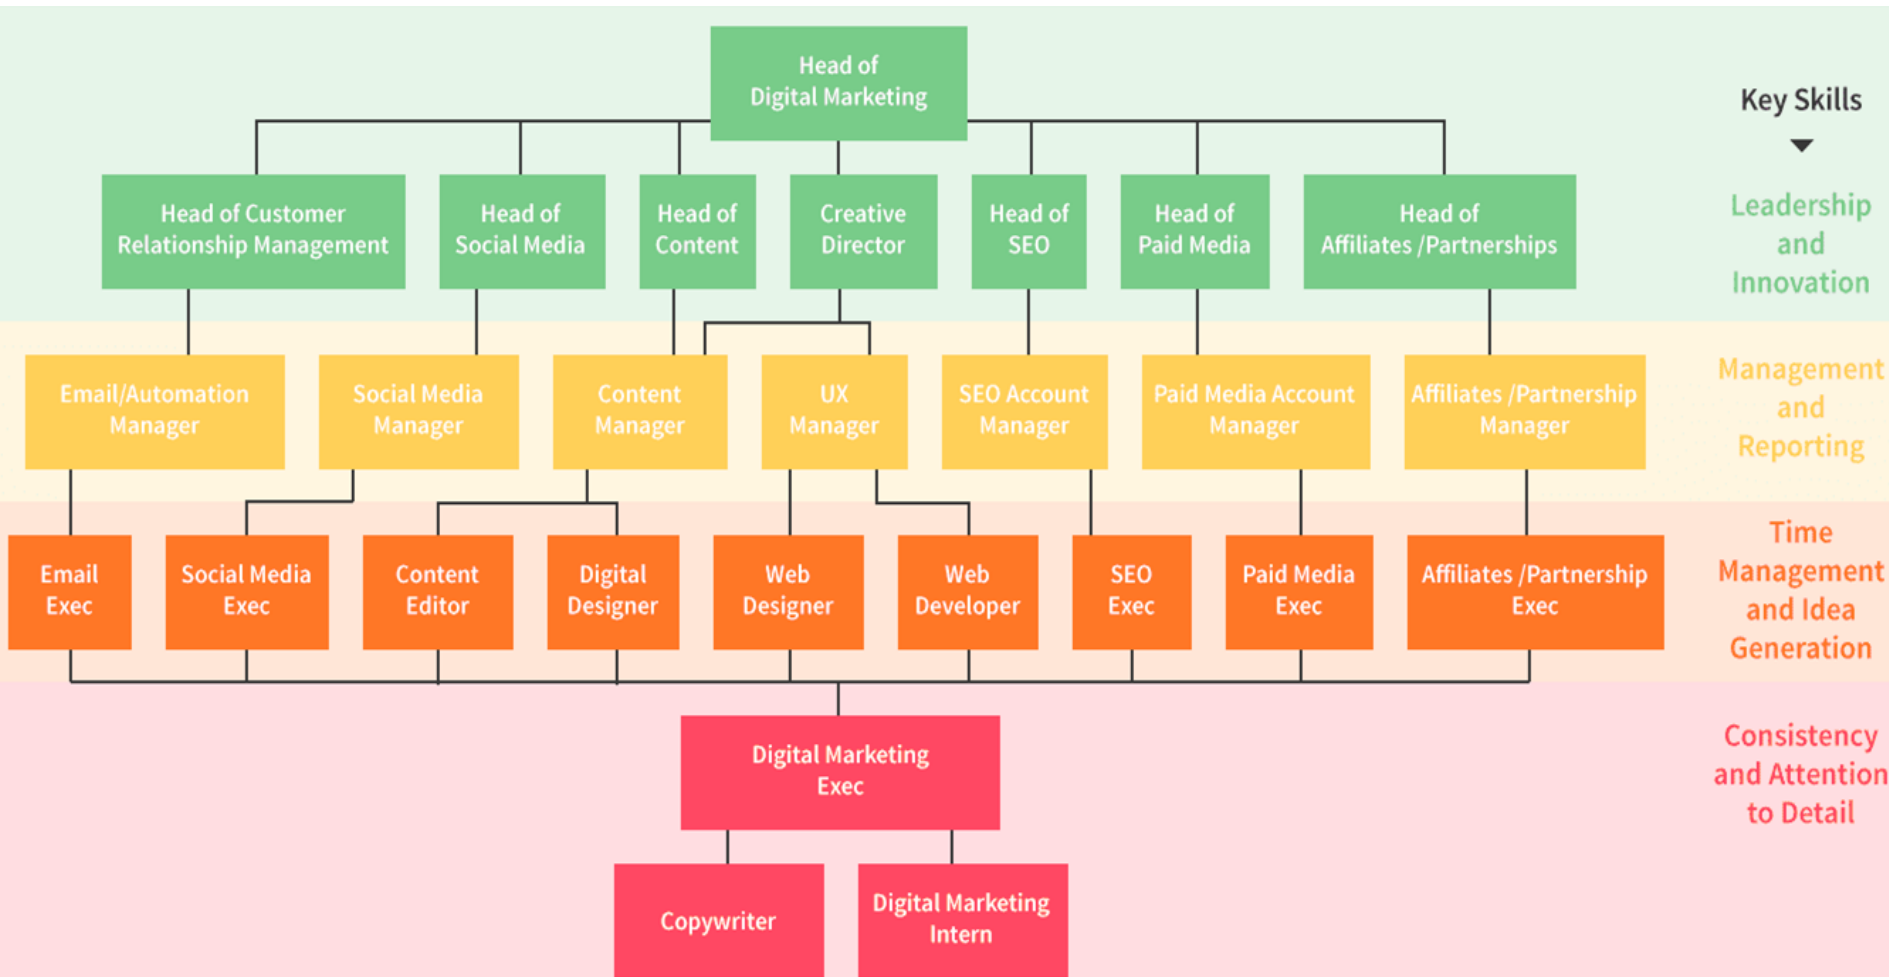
Head of Digital Marketing

Key Skills

Head of Customer Relationship Management

Head of Social Media

Head of Content

Creative Director

Head of SEO

Head of Paid Media

Head of Affiliates /Partnerships

Leadership and Innovation

Email/Automation Manager

Social Media Manager

Content Manager

UX Manager

SEO Account Manager

Paid Media Account Manager

Affiliates /Partnership Manager

Management and Reporting

Email Exec

Social Media Exec

Content Editor

Digital Designer

Web Designer

Web Developer

SEO Exec

Paid Media Exec

Affiliates /Partnership Exec

Time Management and Idea Generation

Digital Marketing Exec

Consistency and Attention to Detail

Copywriter

Digital Marketing Intern